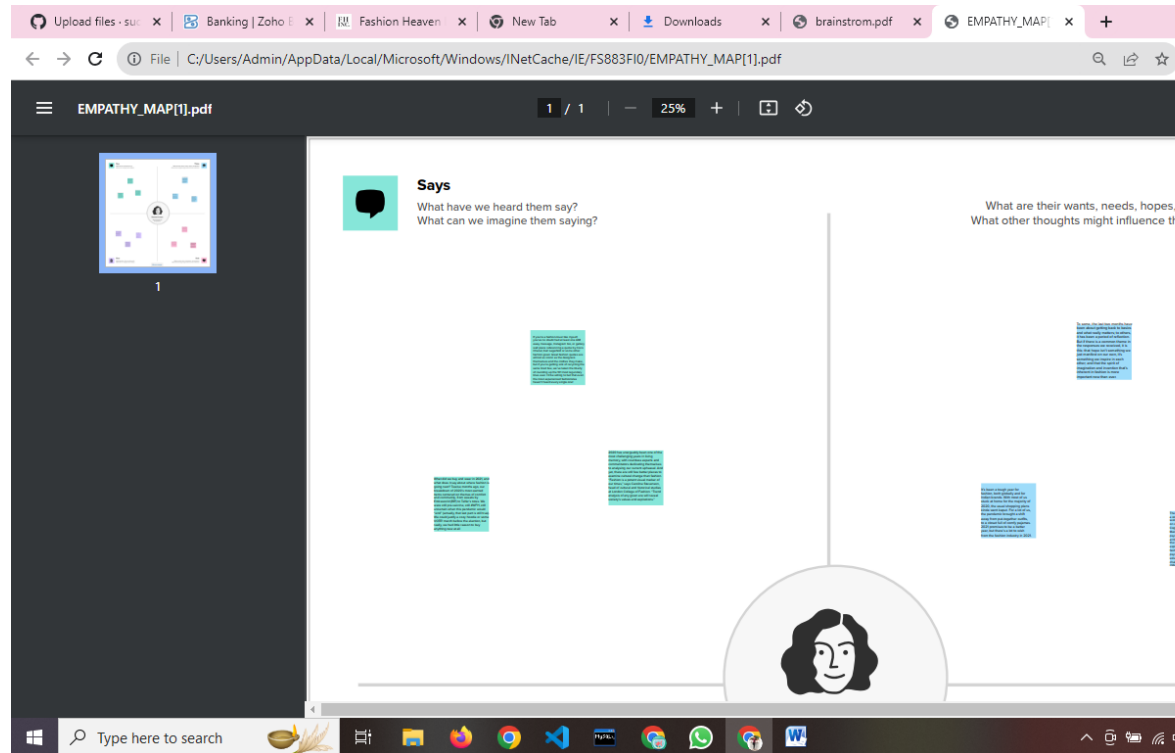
Upload files · su ×
Banking | Zoho ×
Fashion Heaven ×
New Tab ×
Downloads ×
brainstrom.pdf ×
EMPATHY_MAP[ ×
+

File | C:/Users/Admin/AppData/Local/Microsoft/Windows/INetCache/IE/FS883FI0/EMPATHY_MAP[1].pdf

EMPATHY_MAP[1].pdf
1 / 1
25%

1

Says
What have we heard them say?
What can we imagine them saying?

What are their wants, needs, hopes,
What other thoughts might influence th

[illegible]

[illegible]

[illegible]

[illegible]

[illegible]

Type here to search